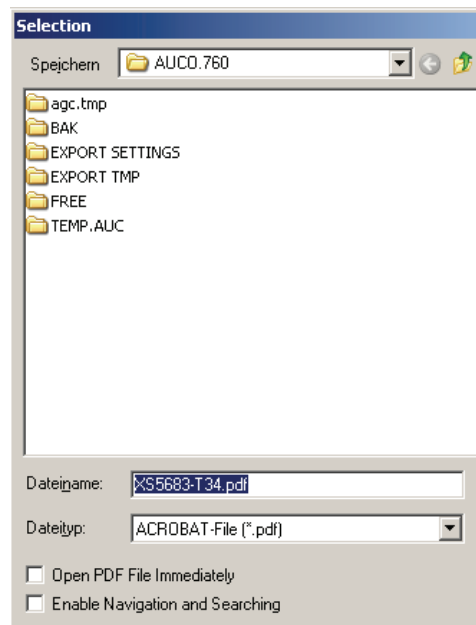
Selection

Speichern AUCO.760

agc.tmp
BAK
EXPORT SETTINGS
EXPORT TMP
FREE
TEMP.AUC

Dateiname: XS5683-T34.pdf

Dateityp: ACROBAT-File (*.pdf)

Open PDF File Immediately

Enable Navigation and Searching